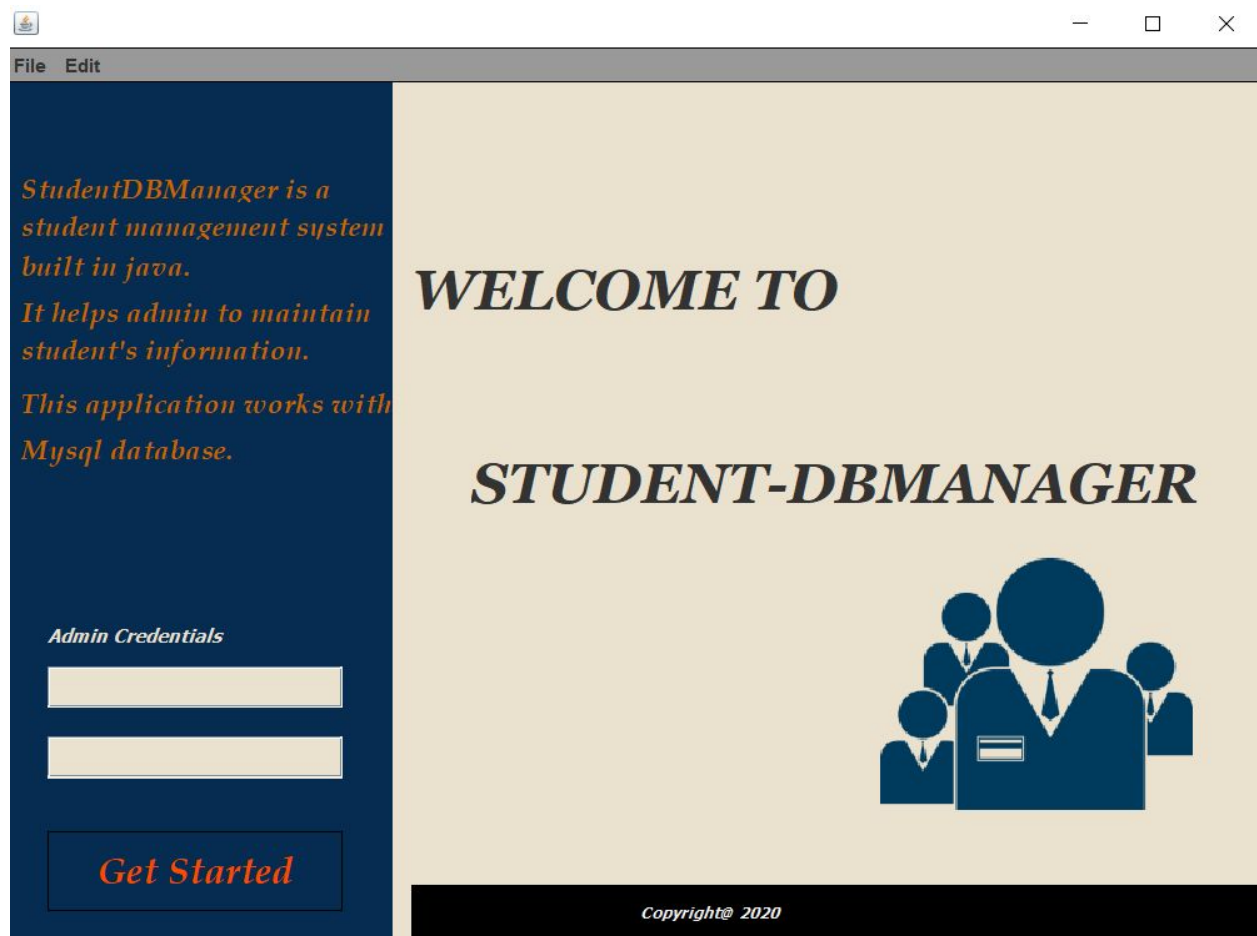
File Edit

StudentDBManager is a student management system built in java.

It helps admin to maintain student's information.

This application works with Mysql database.

Admin Credentials

Get Started

WELCOME TO

STUDENT-DBMANAGER

Copyright@ 2020